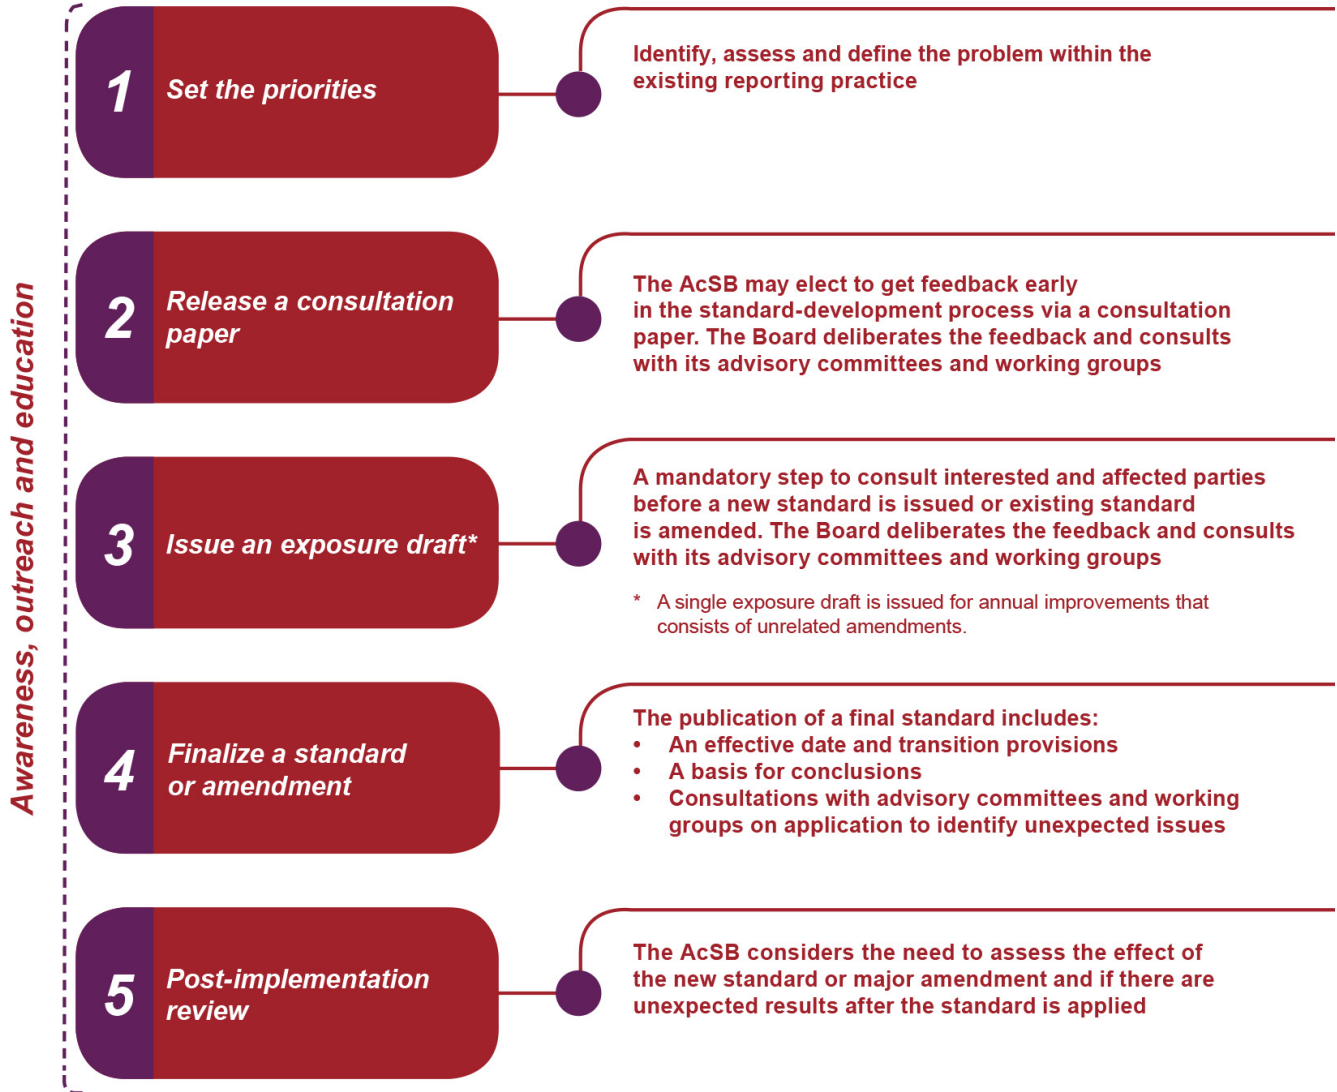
Awareness, outreach and education

1 Set the priorities

Identify, assess and define the problem within the existing reporting practice

2 Release a consultation paper

The AcSB may elect to get feedback early in the standard-development process via a consultation paper. The Board deliberates the feedback and consults with its advisory committees and working groups

3 Issue an exposure draft*

A mandatory step to consult interested and affected parties before a new standard is issued or existing standard is amended. The Board deliberates the feedback and consults with its advisory committees and working groups

* A single exposure draft is issued for annual improvements that consists of unrelated amendments.

4 Finalize a standard or amendment

The publication of a final standard includes:
• An effective date and transition provisions
• A basis for conclusions
• Consultations with advisory committees and working groups on application to identify unexpected issues

5 Post-implementation review

The AcSB considers the need to assess the effect of the new standard or major amendment and if there are unexpected results after the standard is applied